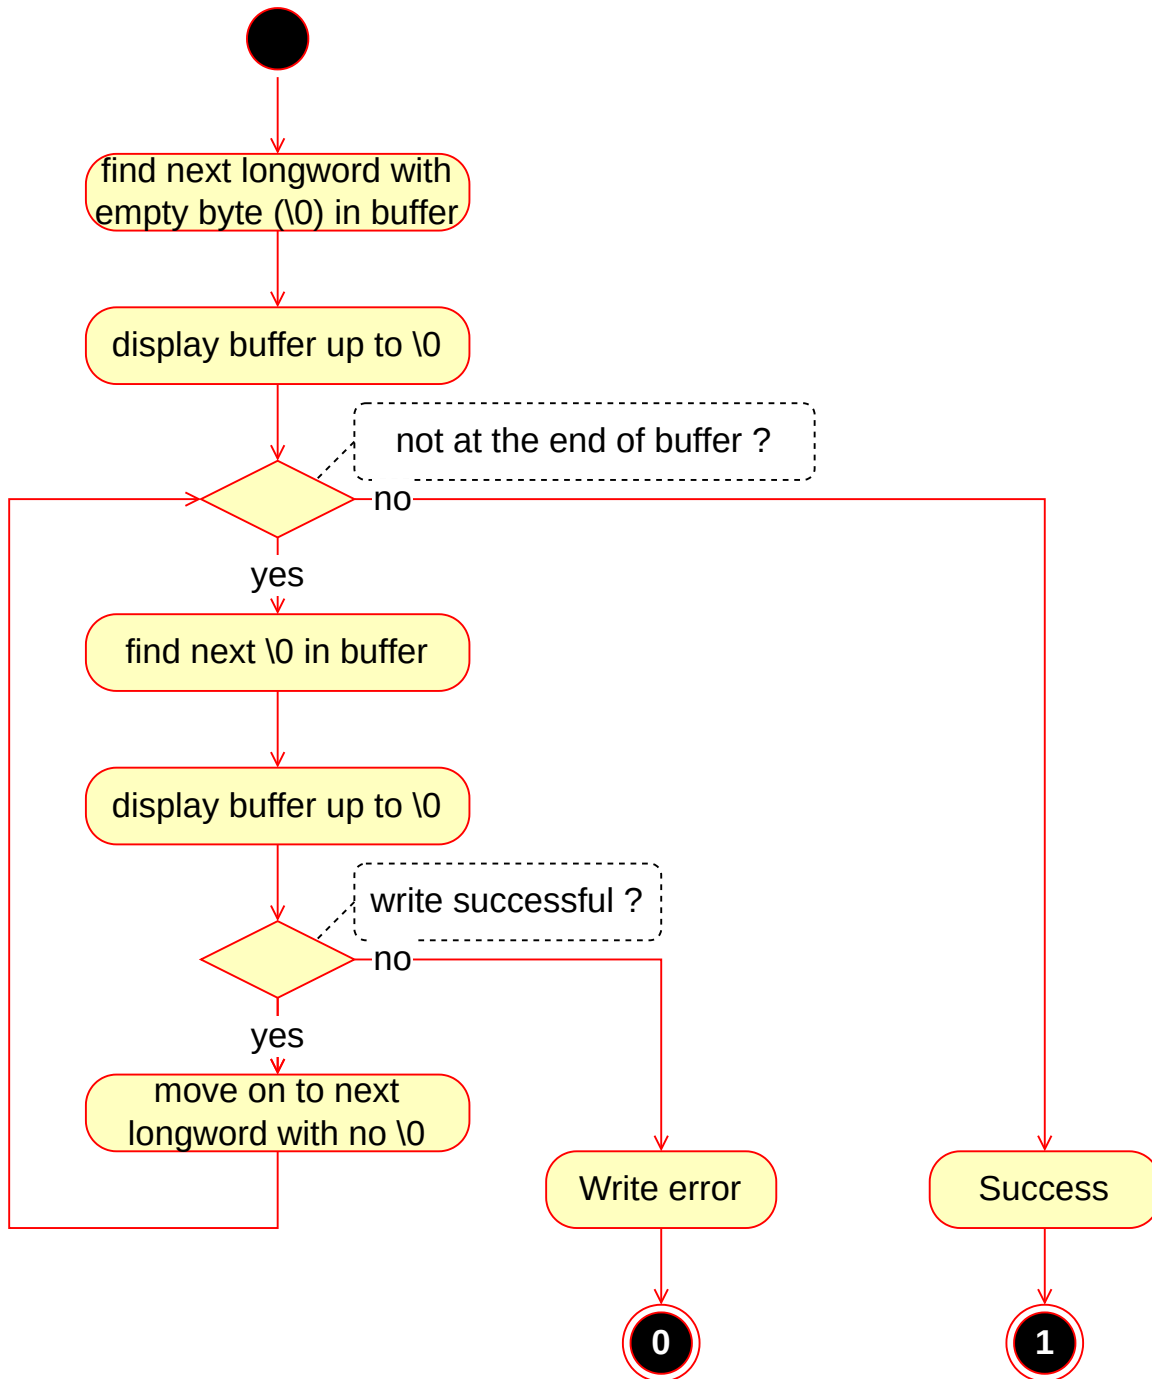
find next longword with empty byte (\0) in buffer

display buffer up to \0

not at the end of buffer ?

no

yes

find next \0 in buffer

display buffer up to \0

write successful ?

no

yes

move on to next longword with no \0

Write error

Success

0

1